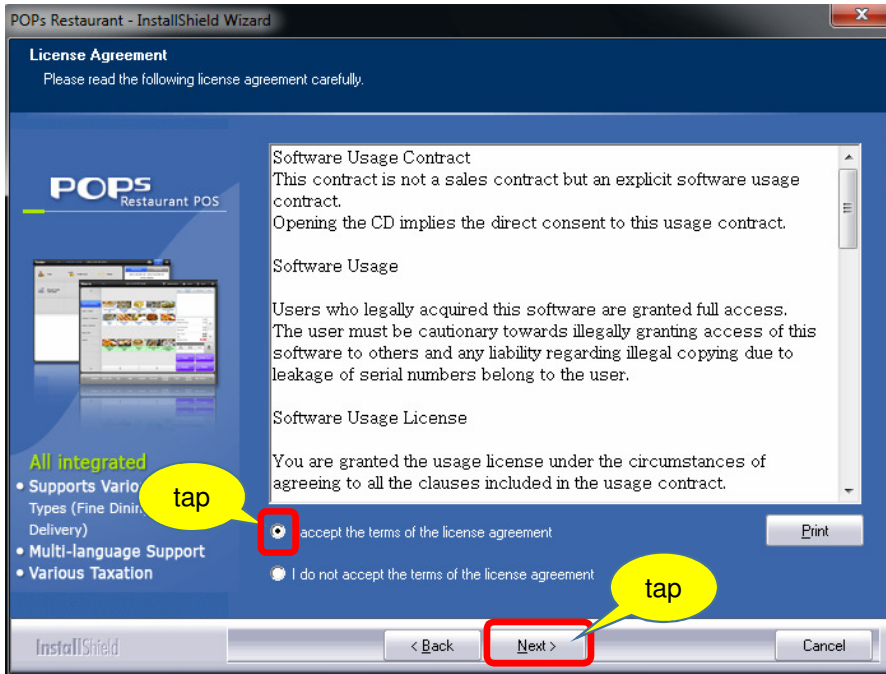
POPs Restaurant - InstallShield Wizard

License Agreement

Please read the following license agreement carefully.

POPS Restaurant POS

All integrated

• Supports Vario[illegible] Types (Fine Dinin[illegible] Delivery)

• Multi-language Support

• Various Taxation

Software Usage Contract
This contract is not a sales contract but an explicit software usage contract.
Opening the CD implies the direct consent to this usage contract.

Software Usage

Users who legally acquired this software are granted full access. The user must be cautionary towards illegally granting access of this software to others and any liability regarding illegal copying due to leakage of serial numbers belong to the user.

Software Usage License

You are granted the usage license under the circumstances of agreeing to all the clauses included in the usage contract.

tap

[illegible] accept the terms of the license agreement

Print

I do not accept the terms of the license agreement

tap

InstallShield

< Back

Next >

Cancel